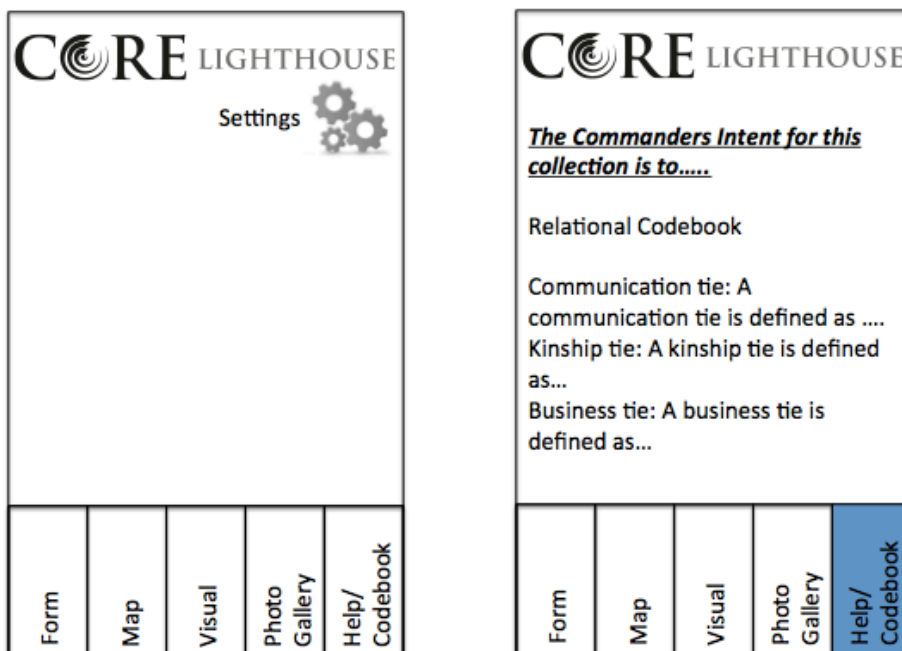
C©RE LIGHTHOUSE

Settings

Form

Map

Visual

Photo Gallery

Help/ Codebook

C©RE LIGHTHOUSE

The Commanders Intent for this collection is to…..

Relational Codebook

Communication tie: A communication tie is defined as ….
Kinship tie: A kinship tie is defined as…
Business tie: A business tie is defined as…

Form

Map

Visual

Photo Gallery

Help/ Codebook